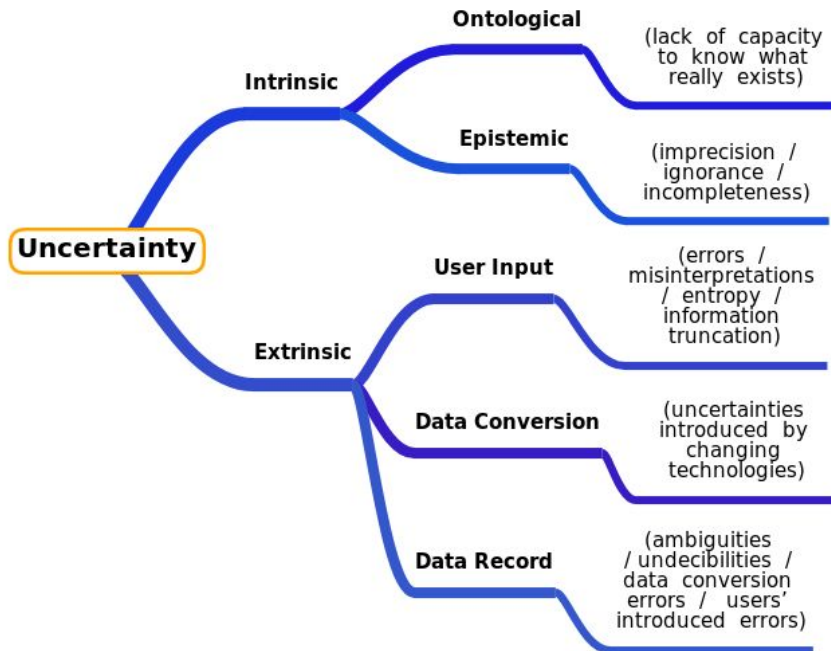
Uncertainty

Intrinsic

Ontological

(lack of capacity to know what really exists)

Epistemic

(imprecision / ignorance / incompleteness)

Extrinsic

User Input

(errors / misinterpretations / entropy / information truncation)

Data Conversion

(uncertainties introduced by changing technologies)

Data Record

(ambiguities / undecibilities / data conversion errors / users' introduced errors)